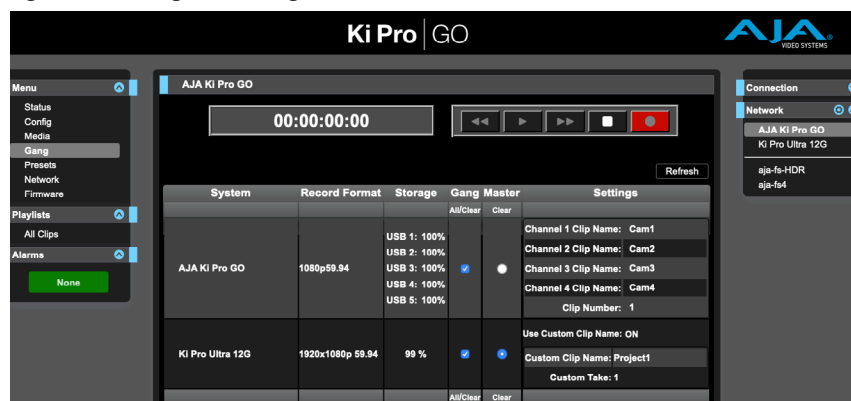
Ki Pro | GO

AJA VIDEO SYSTEMS

Menu
Status
Config
Media
Gang
Presets
Network
Firmware

Playlists
All Clips

Alarms
None

AJA Ki Pro GO

00:00:00:00

Refresh

| System | Record Format | Storage | Gang | Master | Settings |
|---|---|---|---|---|---|
| | | | All/Clear | Clear | |
| AJA Ki Pro GO | 1080p59.94 | USB 1: 100% USB 2: 100% USB 3: 100% USB 4: 100% USB 5: 100% | | | Channel 1 Clip Name: Cam1 Channel 2 Clip Name: Cam2 Channel 3 Clip Name: Cam3 Channel 4 Clip Name: Cam4 Clip Number: 1 |
| Ki Pro Ultra 12G | 1920x1080p 59.94 | 99 % | | | Use Custom Clip Name: ON Custom Clip Name: Project1 Custom Take: 1 |
| | | | All/Clear | Clear | |

Connection

Network
AJA Ki Pro GO
Ki Pro Ultra 12G
aja-fs-HDR
aja-fs4